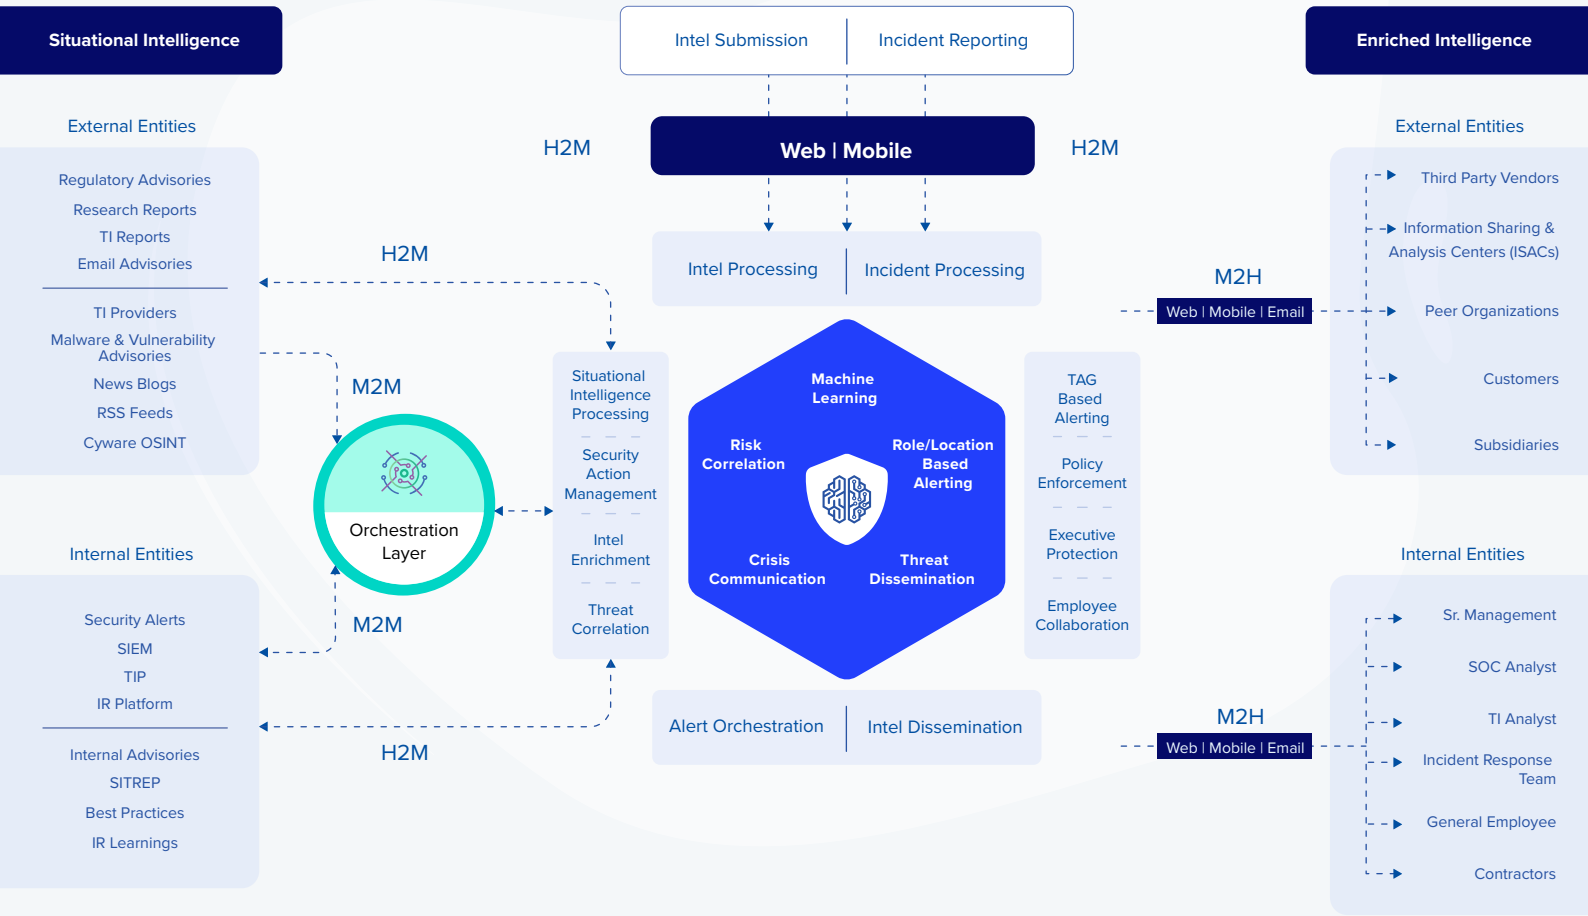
Situational Intelligence

Intel Submission | Incident Reporting

Enriched Intelligence

External Entities

Regulatory Advisories
Research Reports
TI Reports
Email Advisories

TI Providers
Malware & Vulnerability Advisories
News Blogs
RSS Feeds
Cyware OSINT

H2M

Web | Mobile

H2M

External Entities

Third Party Vendors
Information Sharing & Analysis Centers (ISACs)
Peer Organizations
Customers
Subsidiaries

H2M

Intel Processing | Incident Processing

M2H

Web | Mobile | Email

M2M

Situational Intelligence Processing
Security Action Management
Intel Enrichment
Threat Correlation

Machine Learning
Risk Correlation
Role/Location Based Alerting
Crisis Communication
Threat Dissemination

TAG Based Alerting
Policy Enforcement
Executive Protection
Employee Collaboration

Orchestration Layer

Internal Entities

Security Alerts
SIEM
TIP
IR Platform

Internal Advisories
SITREP
Best Practices
IR Learnings

M2M

H2M

Alert Orchestration | Intel Dissemination

M2H

Web | Mobile | Email

Internal Entities

Sr. Management
SOC Analyst
TI Analyst
Incident Response Team
General Employee
Contractors